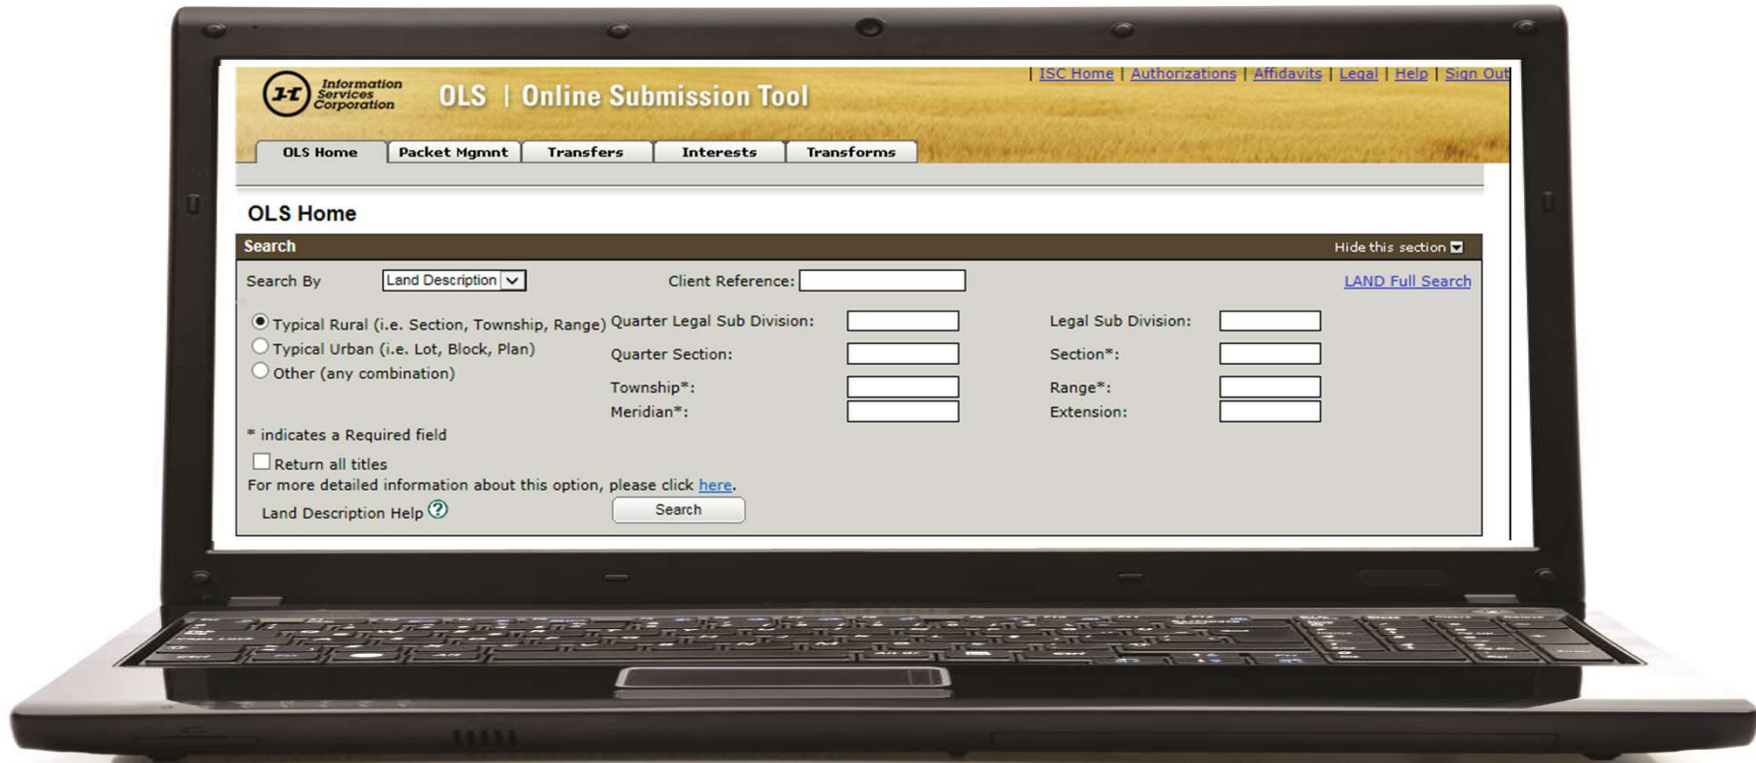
Information Services Corporation

OLS | Online Submission Tool

| ISC Home | Authorizations | Affidavits | Legal | Help | Sign Out

OLS Home | Packet Mgmnt | Transfers | Interests | Transforms

OLS Home

Search

Hide this section

Search By Land Description

Client Reference:

LAND Full Search

Typical Rural (i.e. Section, Township, Range)
Typical Urban (i.e. Lot, Block, Plan)
Other (any combination)

Quarter Legal Sub Division:
Quarter Section:
Township*:
Meridian*:

Legal Sub Division:
Section*:
Range*:
Extension:

* indicates a Required field

Return all titles

For more detailed information about this option, please click here.

Land Description Help

Search